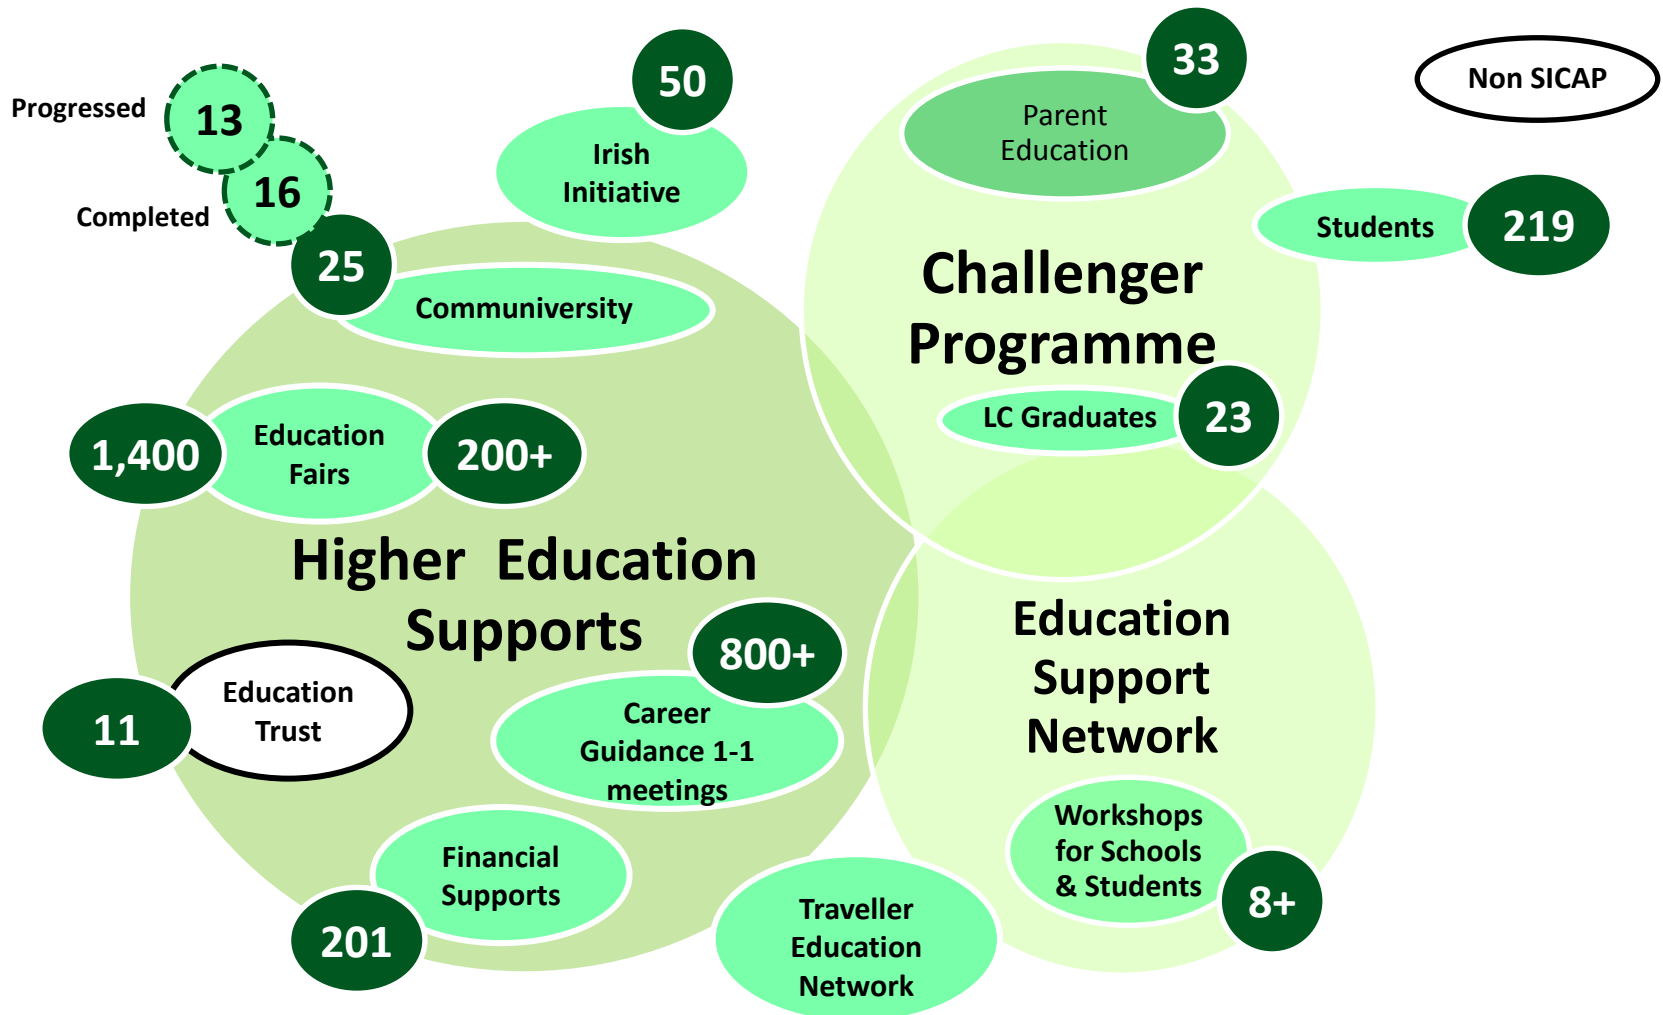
Progressed 13

16 Completed

50

Irish Initiative

25

Communiversity

33

Parent Education

Non SICAP

Students 219

Challenger Programme

LC Graduates 23

1,400

Education Fairs

200+

Higher Education Supports

800+

Career Guidance 1-1 meetings

11

Education Trust

Financial Supports

201

Traveller Education Network

Education Support Network

Workshops for Schools & Students

8+